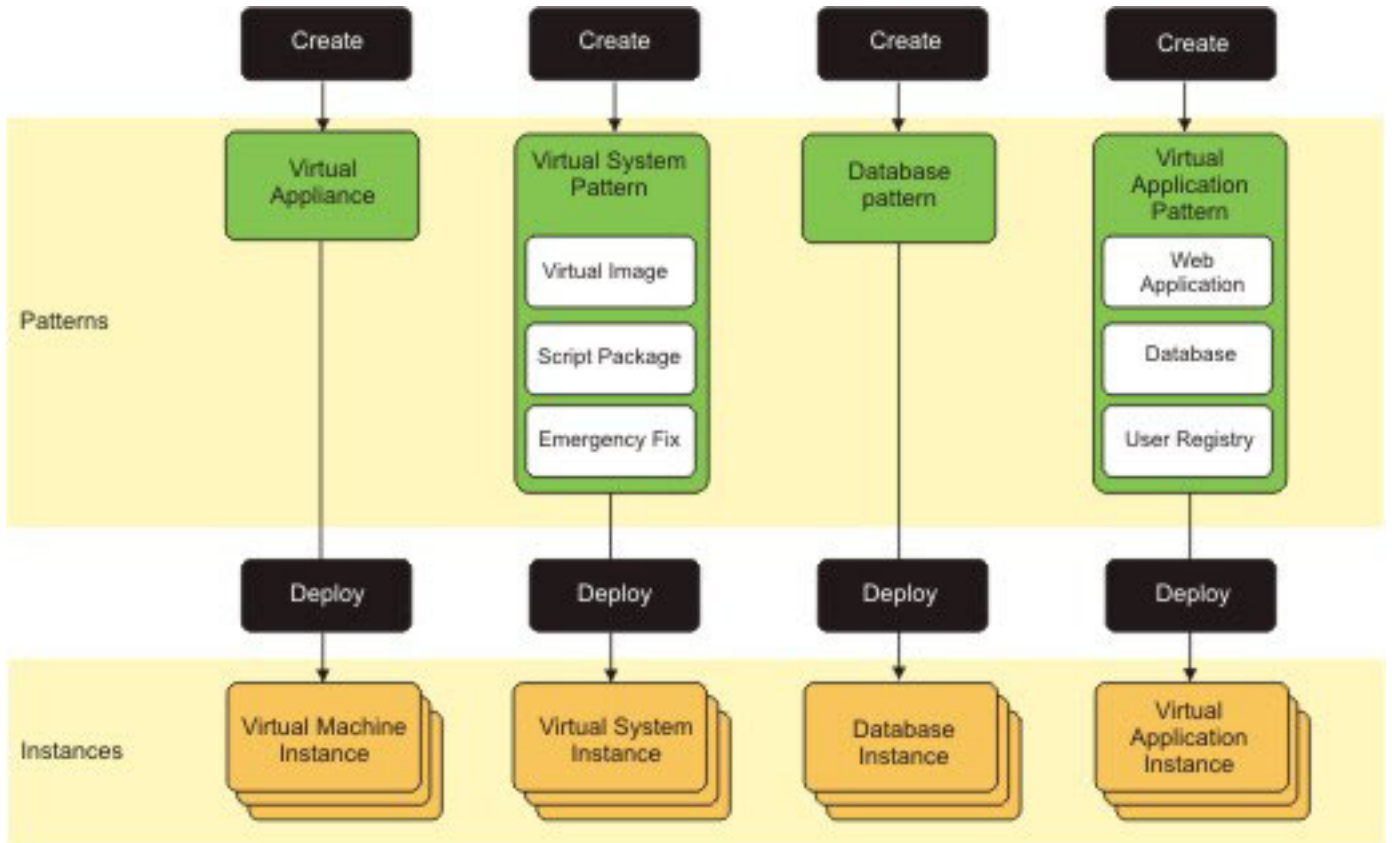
Create

Create

Create

Create

Patterns

Virtual Appliance

Virtual System Pattern

Virtual Image

Script Package

Emergency Fix

Database pattern

Virtual Application Pattern

Web Application

Database

User Registry

Deploy

Deploy

Deploy

Deploy

Instances

Virtual Machine Instance

Virtual System Instance

Database Instance

Virtual Application Instance